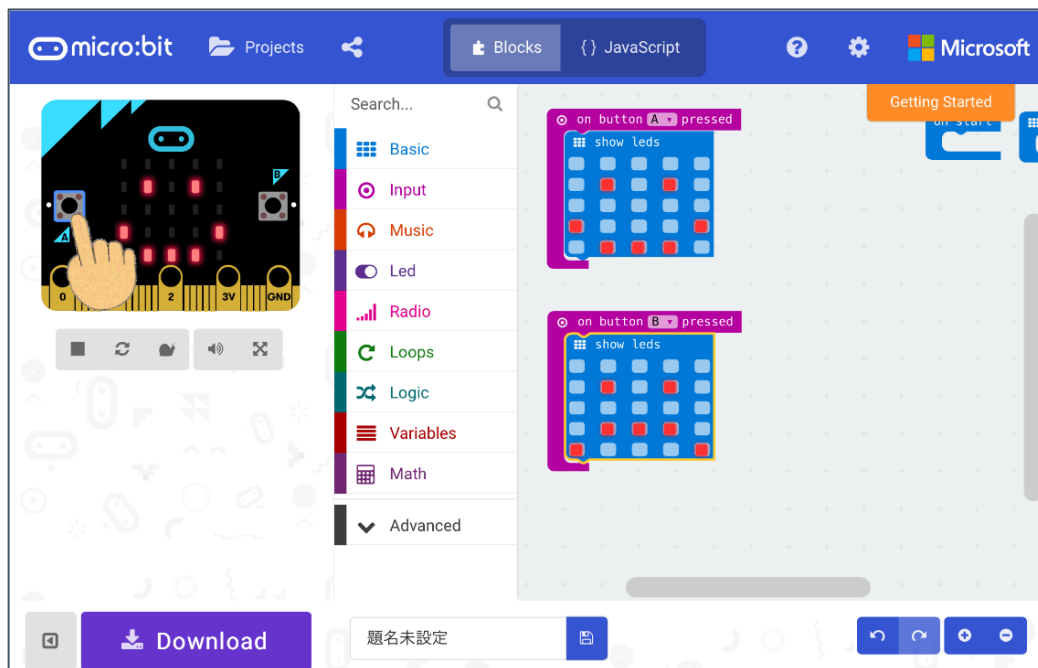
micro:bit Projects Blocks {} JavaScript Microsoft

Getting Started

A B 0 1 2 3V GND

Search...

Basic
Input
Music
Led
Radio
Loops
Logic
Variables
Math
Advanced

on button A pressed
show leds

on button B pressed
show leds

on start

Download

題名未設定